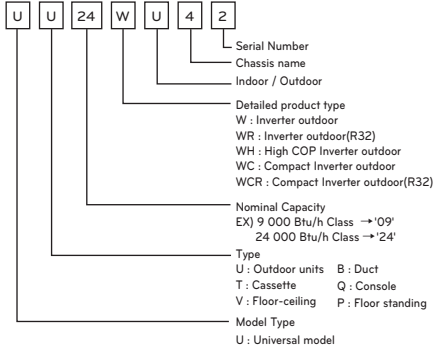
U U 24 W U 4 2

Serial Number

Chassis name

Indoor / Outdoor

Detailed product type
W : Inverter outdoor
WR : Inverter outdoor(R32)
WH : High COP Inverter outdoor
WC : Compact Inverter outdoor
WCR : Compact Inverter outdoor(R32)

Nominal Capacity
EX) 9 000 Btu/h Class →'09'
24 000 Btu/h Class →'24'

Type
U : Outdoor units B : Duct
T : Cassette Q : Console
V : Floor-ceiling P : Floor standing

Model Type
U : Universal model